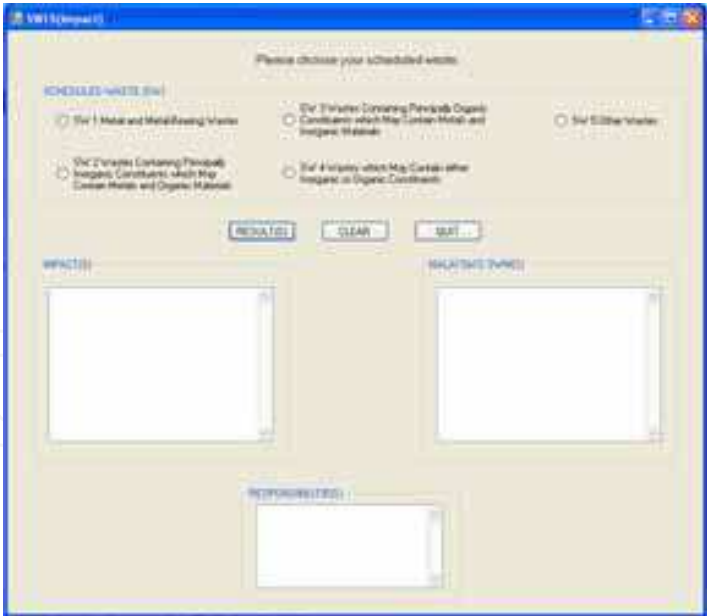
SWIS(Impact)

Please choose your scheduled waste

SCHEDULED WASTE (SW)

SW 1 Metal and Metal-Bearing Wastes

SW 3 Wastes Containing Principally Organic Constituents which May Contain Metals and Inorganic Materials

SW 5 Other Wastes

SW 2 Wastes Containing Principally Inorganic Constituents which May Contain Metals and Organic Materials

SW 4 Wastes which May Contain either Inorganic or Organic Constituents

RESULT(S)

CLEAR

QUIT

IMPACT(S)

MALAYSIATE TA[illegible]

RESPONSIBILITY(S)